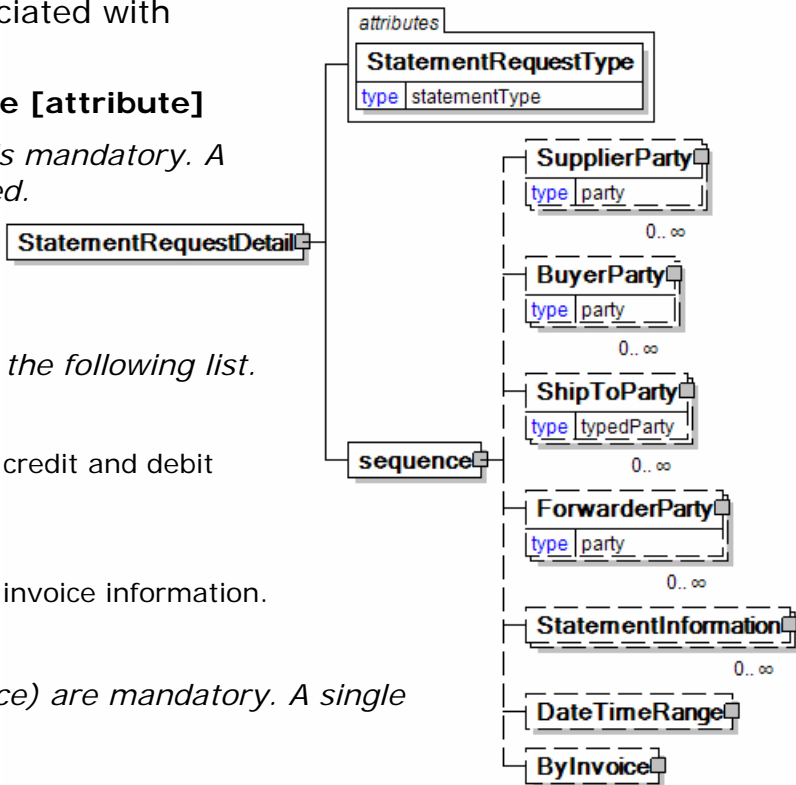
ciated with

e [attribute]

s mandatory. A ed.

the following list.

credit and debit

invoice information.

ce) are mandatory. A single

attributes
StatementRequestType
type statementType

StatementRequestDetail

sequence

SupplierParty
type party
0.. ∞

BuyerParty
type party
0.. ∞

ShipToParty
type typedParty
0.. ∞

ForwarderParty
type party
0.. ∞

StatementInformation
0.. ∞

DateTimeRange

ByInvoice